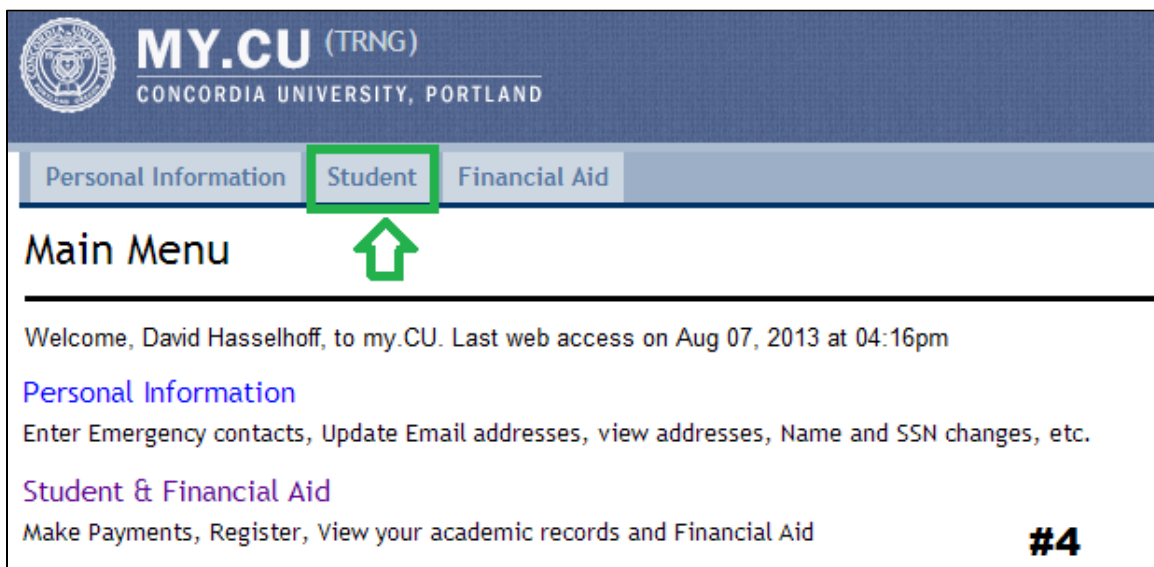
MY.CU (TRNG)
CONCORDIA UNIVERSITY, PORTLAND

Personal Information | Student | Financial Aid

Main Menu

Welcome, David Hasselhoff, to my.CU. Last web access on Aug 07, 2013 at 04:16pm

Personal Information
Enter Emergency contacts, Update Email addresses, view addresses, Name and SSN changes, etc.

Student & Financial Aid
Make Payments, Register, View your academic records and Financial Aid

#4